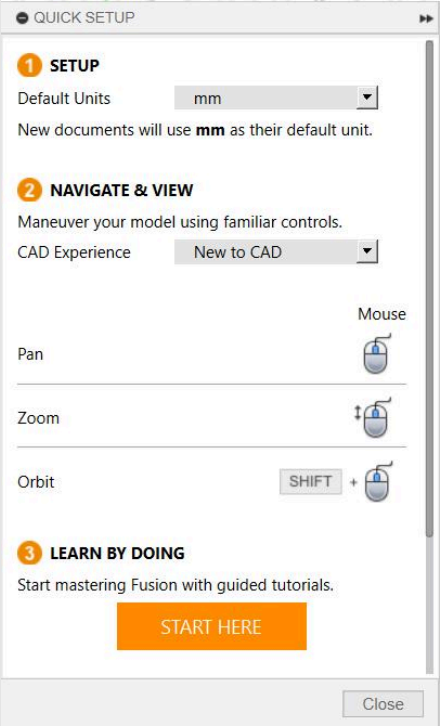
QUICK SETUP

1 SETUP

Default Units mm

New documents will use **mm** as their default unit.

2 NAVIGATE & VIEW

Maneuver your model using familiar controls.

CAD Experience New to CAD

Mouse

Pan

Zoom

Orbit SHIFT +

3 LEARN BY DOING

Start mastering Fusion with guided tutorials.

START HERE

Close